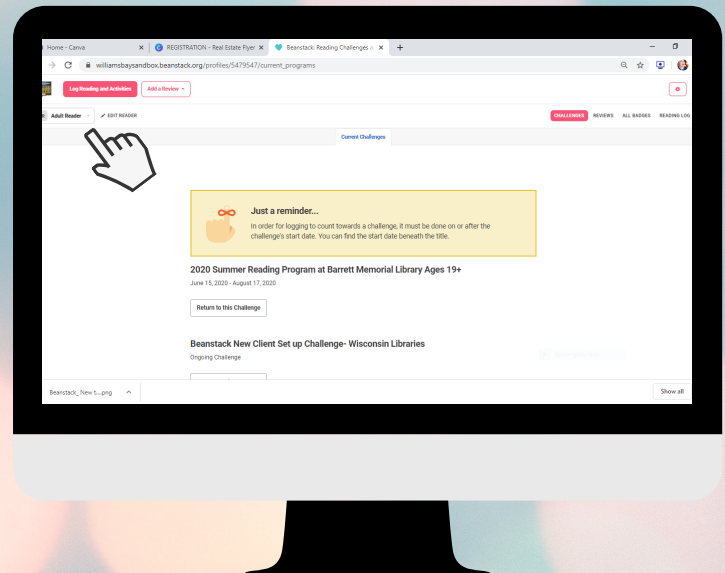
Home - Canva
REGISTRATION - Real Estate Flyer
Beanstack: Reading Challenges a
williamsbaysandbox.beanstack.org/profiles/5479547/current_programs

Log Reading and Activities
Add a Review

Adult Reader
EDIT READER

CHALLENGES
REVIEWS
ALL BADGES
READING LOG

Current Challenges

Just a reminder...

In order for logging to count towards a challenge, it must be done on or after the challenge's start date. You can find the start date beneath the title.

2020 Summer Reading Program at Barrett Memorial Library Ages 19+

June 15, 2020 - August 17, 2020

Return to this Challenge

Beanstack New Client Set up Challenge- Wisconsin Libraries

Ongoing Challenge

Beanstack_New t....png

Show all